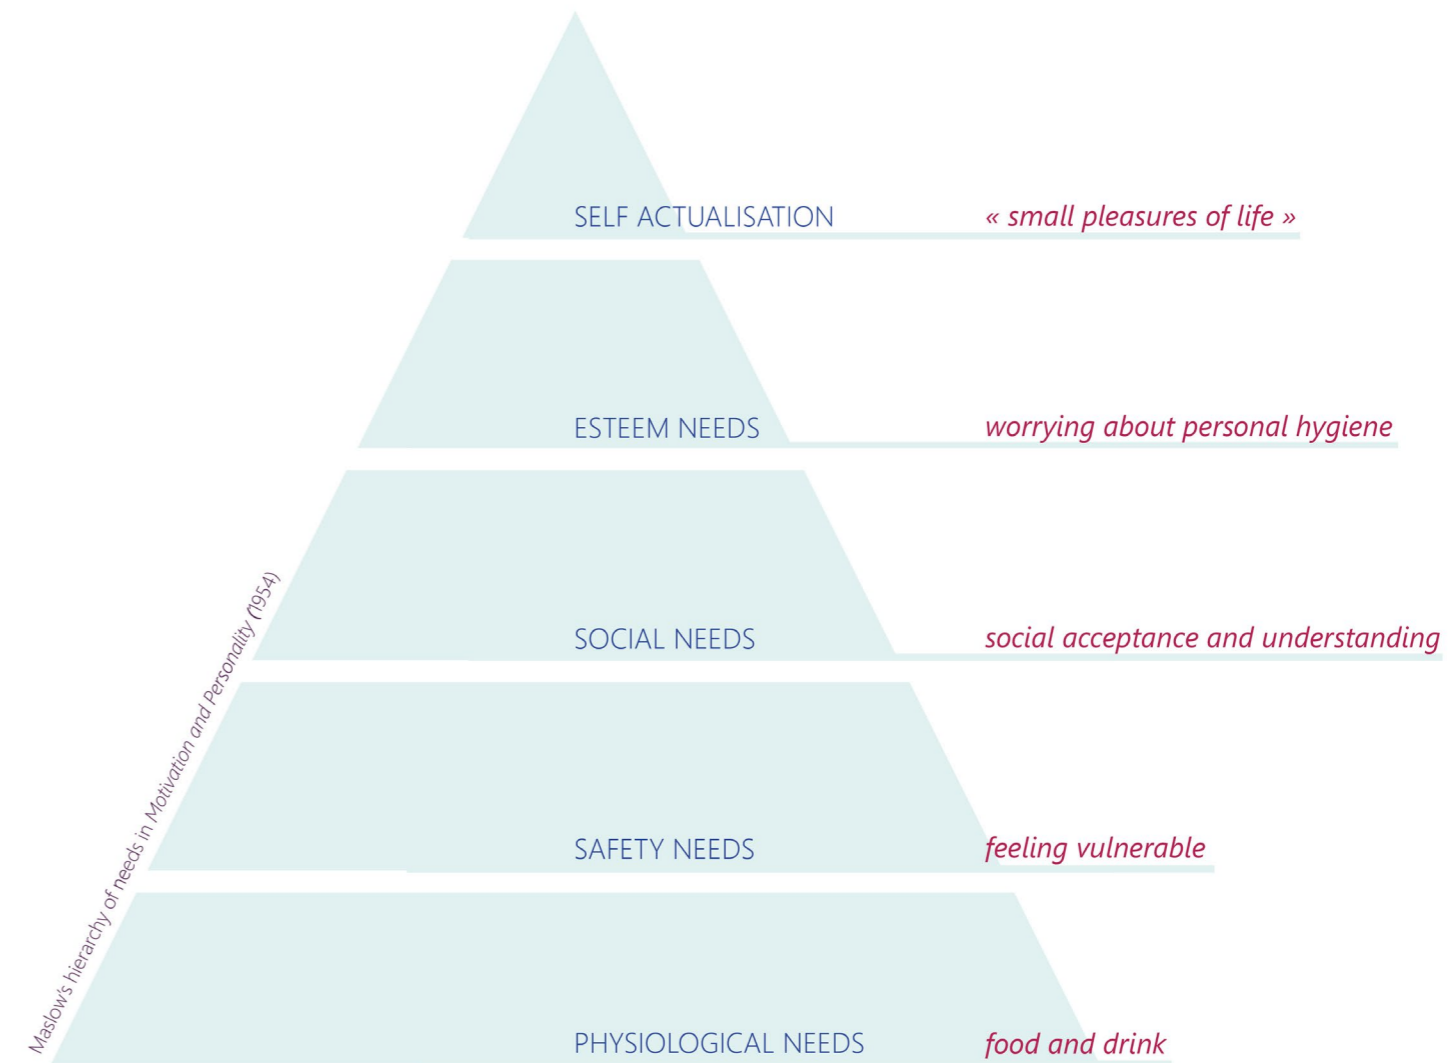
SELF ACTUALISATION « small pleasures of life »

ESTEEM NEEDS worrying about personal hygiene

SOCIAL NEEDS social acceptance and understanding

SAFETY NEEDS feeling vulnerable

PHYSIOLOGICAL NEEDS food and drink

Maslow's hierarchy of needs in Motivation and Personality (1954)